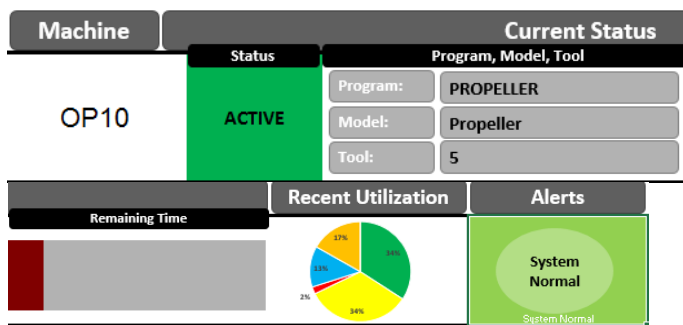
Machine

Current Status

Status

Program, Model, Tool

OP10

ACTIVE

Program:

PROPELLER

Model:

Propeller

Tool:

5

Recent Utilization

Alerts

Remaining Time

17%

34%

13%

2%

34%

System Normal

System Normal